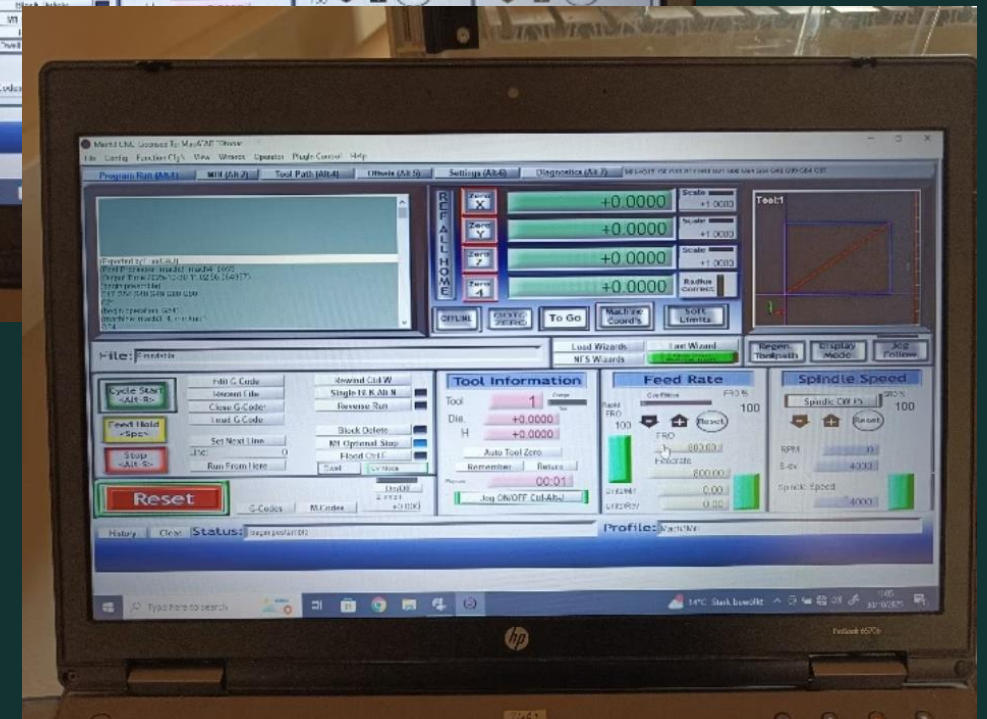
Mach3 CNC Licensed To: Mach3 Demo
File Config Function Cfg's View Wizards Operator PlugIn Control Help
Program Run (Alt-1) MDI (Alt-2) Tool Path (Alt-4) Offsets (Alt-5) Settings (Alt-6) Diagnostics (Alt-7)
REF ALL HOME
Zero X +0.0000
Zero Y +0.0000
Zero Z +0.0000
Zero 4 +0.0000
Scale +1.0000
Scale +1.0000
Scale +1.0000
Radius Correct
OFFLINE
GOTO ZERO
To Go
Machine Coord's
Soft Limits
Tool:1
Regen. Toolpath
Display Mode
Jog Follow
File:
Load Wizards
NFS Wizards
Last Wizard
Cycle Start <Alt-R>
Feed Hold <Spc>
Stop <Alt-S>
Reset
Edit G-Code
Recent File
Close G-Code
Load G-Code
Set Next Line
Line: 0
Run From Here
Rewind Ctrl-W
Single BLK Alt-N
Reverse Run
Block Delete
M1 Optional Stop
Flood Ctrl-F
G-Codes
M-Codes
Tool Information
Tool 1
Dia. +0.0000
H +0.0000
Auto Tool Zero
Remember Return
00:01
Jog ON/OFF Ctrl-Alt-J
Feed Rate
FRO % 100
FRO 100
Reset
FRO
Feedrate
0.00
0.00
Spindle Speed
Spindle CW F5
SRO % 100
Reset
RPM 0
S-ov 4000
Spindle Speed 4000
History Clear Status:
Profile: Mach3Mill
Type here to search
14°C Stark bewölkt
hp